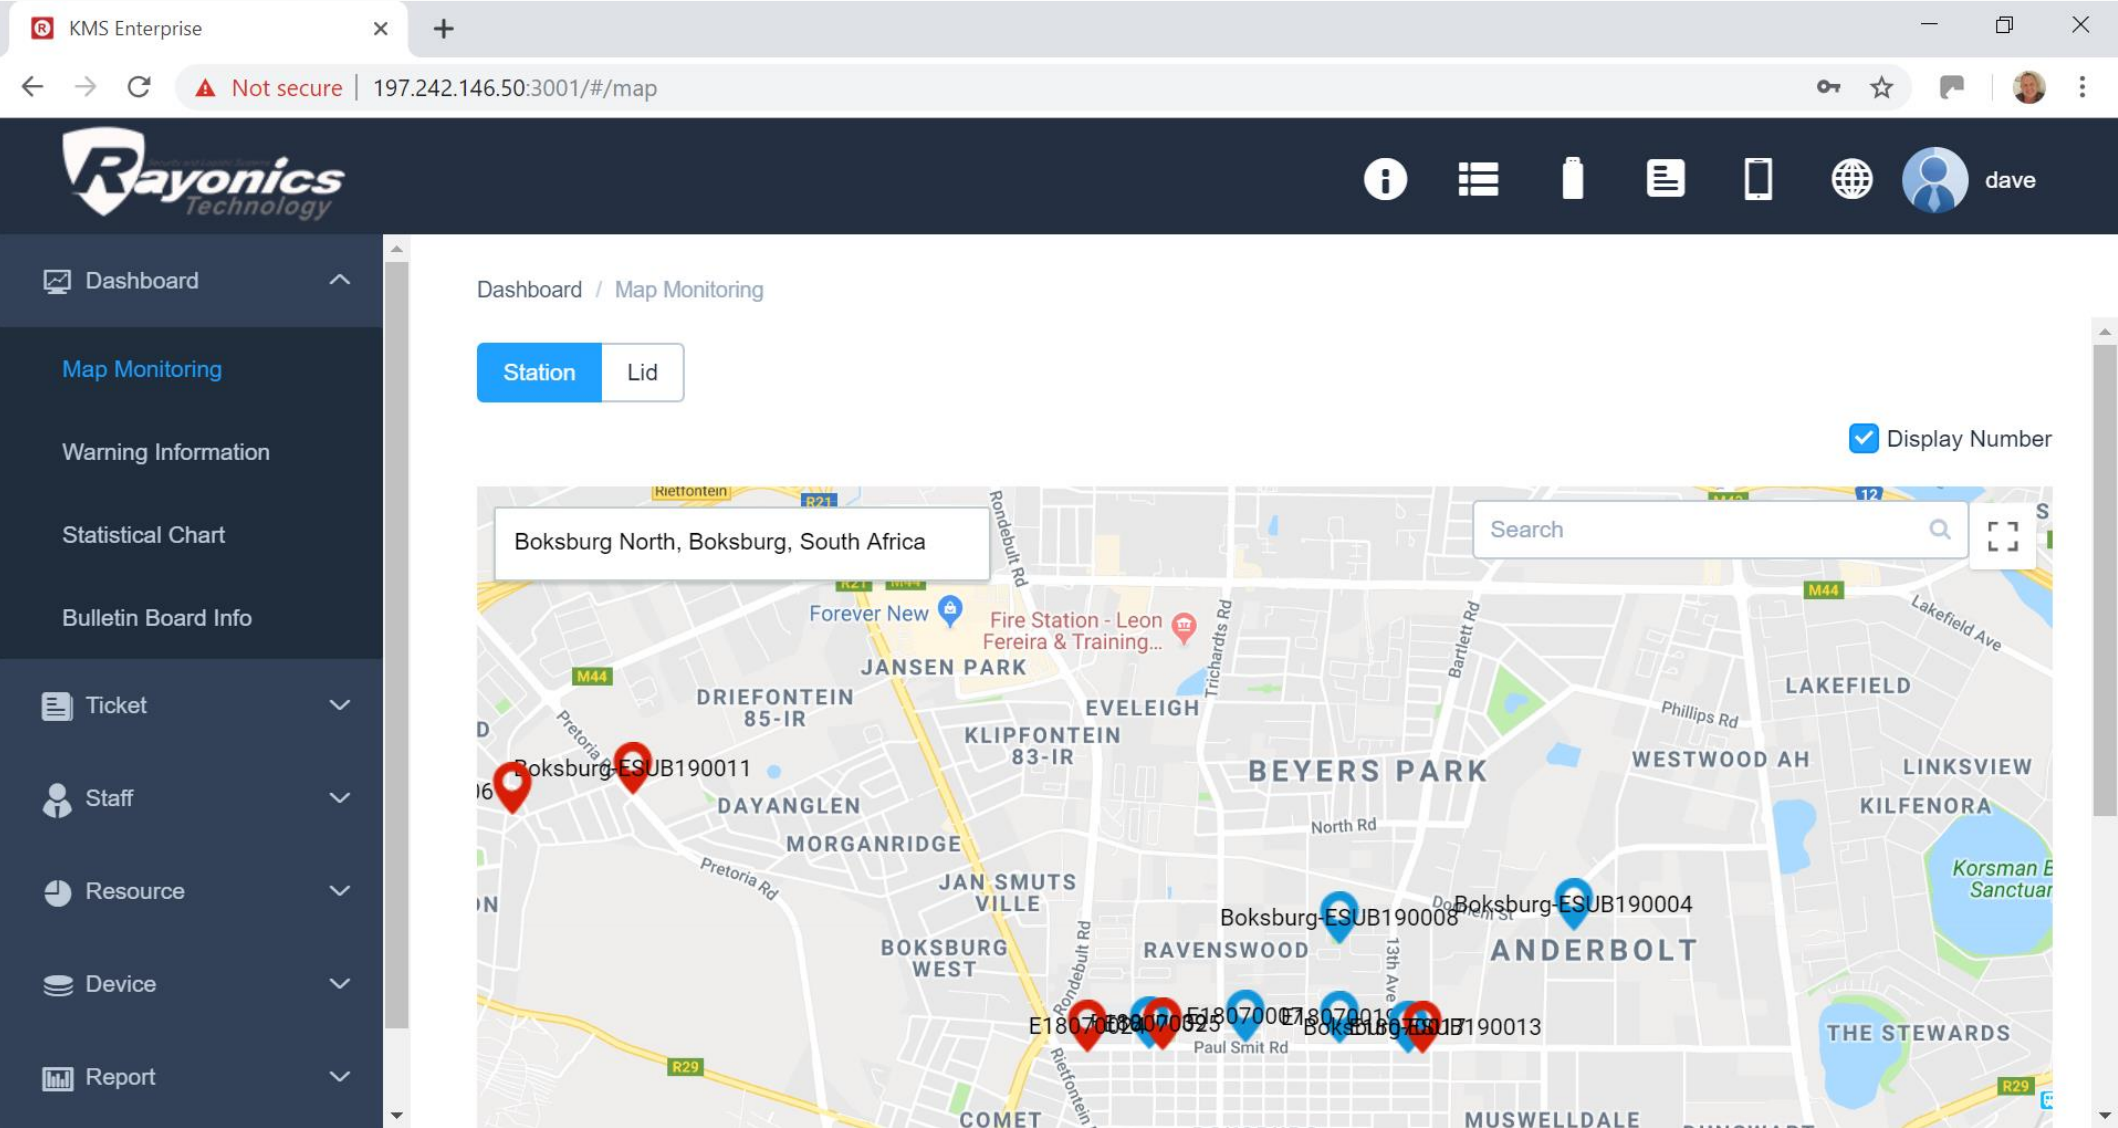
KMS Enterprise

Not secure | 197.242.146.50:3001/#/map

Rayonics Technology

dave

Dashboard

Map Monitoring

Warning Information

Statistical Chart

Bulletin Board Info

Ticket

Staff

Resource

Device

Report

Dashboard / Map Monitoring

Station Lid

Display Number

Boksburg North, Boksburg, South Africa

Search

Rietfontein R21 Rondebult Rd M44 Forever New Fire Station - Leon Fereira & Training... JANSEN PARK Trichardts Rd Bartlett Rd Lakefield Ave DRIEFONTEIN 85-IR EVELEIGH LAKEFIELD Phillips Rd KLIPFONTEIN 83-IR Pretoria BEYERS PARK WESTWOOD AH LINKSVIEW Boksburg-ESUB190011 DAYANGLEN KILFENORA North Rd MORGANRIDGE Pretoria Rd JAN SMUTS VILLE Korsman B Sanctuar Boksburg-ESUB190008 Boksburg-ESUB190004 BOKSBURG WEST RAVENSWOOD ANDERBOLT 13th Ave E18070025 E18070017 Boksburg-ESUB190013 Paul Smit Rd THE STEWARDS R29 COMET MUSWELLDALE